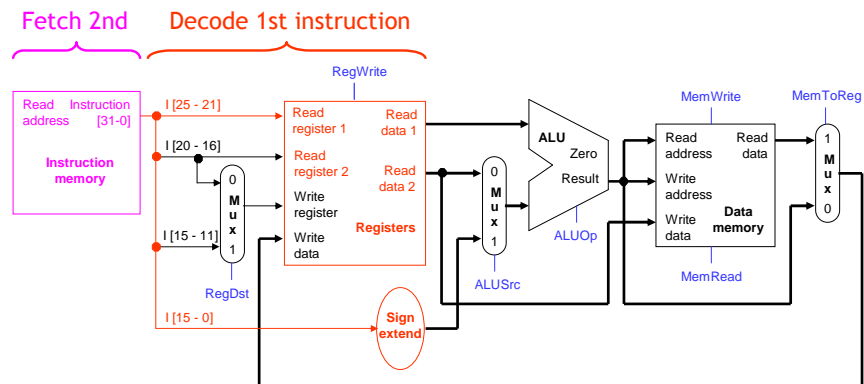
Fetch 2nd

Decode 1st instruction

Read address

Instruction [31-0]

Instruction memory

I [25 - 21]

I [20 - 16]

I [15 - 11]

I [15 - 0]

RegWrite

Read register 1

Read register 2

Write register

Write data

Read data 1

Read data 2

Registers

0 Mux 1

RegDst

Sign extend

0 Mux 1

ALUSrc

ALU

Zero

Result

ALUOp

MemWrite

Read address

Write address

Write data

Read data

Data memory

MemRead

MemToReg

1 Mux 0